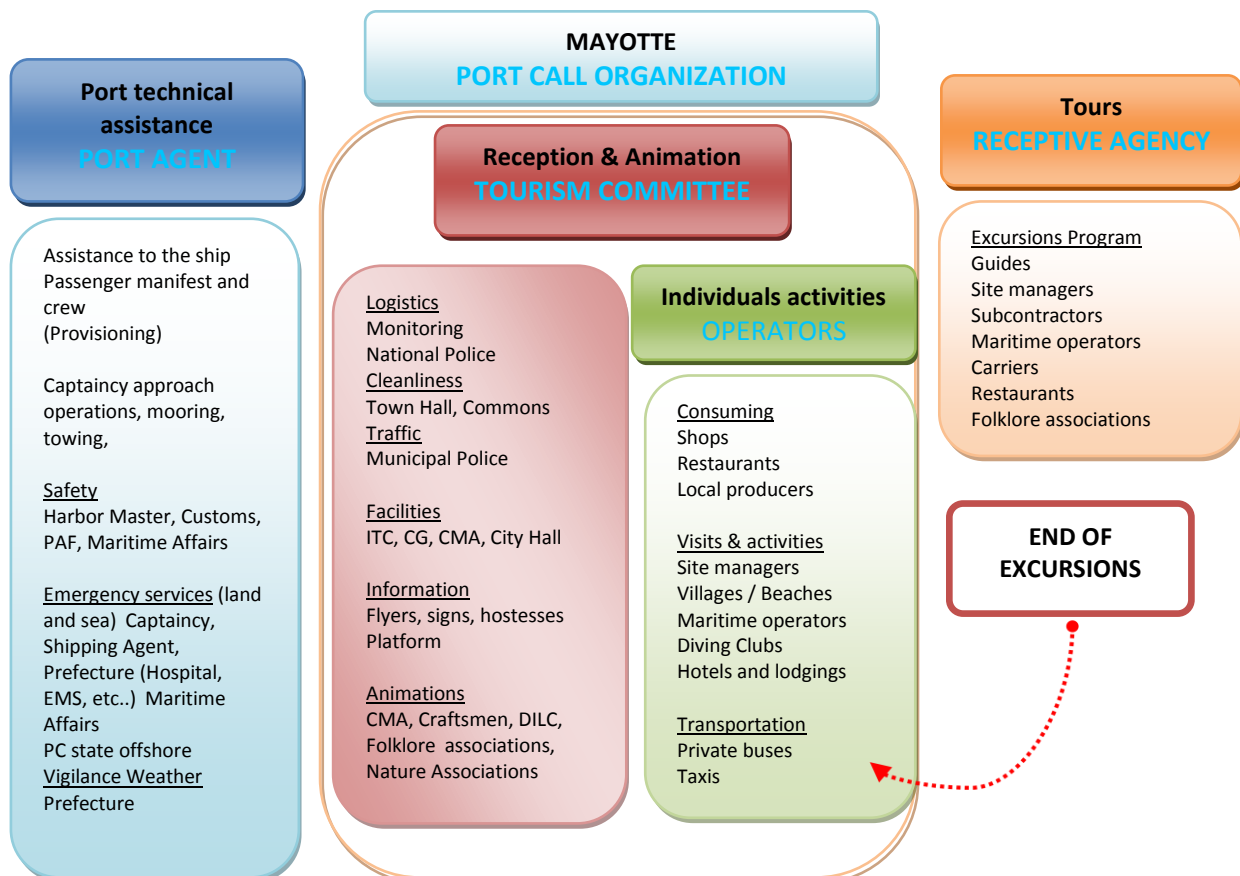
MAYOTTE
PORT CALL ORGANIZATION

Port technical assistance
PORT AGENT

Assistance to the ship
Passenger manifest and crew
(Provisioning)

Captaincy approach operations, mooring, towing,

Safety
Harbor Master, Customs, PAF, Maritime Affairs

Emergency services (land and sea) Captaincy, Shipping Agent, Prefecture (Hospital, EMS, etc..) Maritime Affairs
PC state offshore
Vigilance Weather
Prefecture

Reception & Animation
TOURISM COMMITTEE

Logistics
Monitoring
National Police
Cleanliness
Town Hall, Commons
Traffic
Municipal Police

Facilities
ITC, CG, CMA, City Hall

Information
Flyers, signs, hostesses
Platform

Animations
CMA, Craftsmen, DILC, Folklore associations, Nature Associations

Individuals activities
OPERATORS

Consuming
Shops
Restaurants
Local producers

Visits & activities
Site managers
Villages / Beaches
Maritime operators
Diving Clubs
Hotels and lodgings

Transportation
Private buses
Taxis

Tours
RECEPTIVE AGENCY

Excursions Program
Guides
Site managers
Subcontractors
Maritime operators
Carriers
Restaurants
Folklore associations

END OF EXCURSIONS